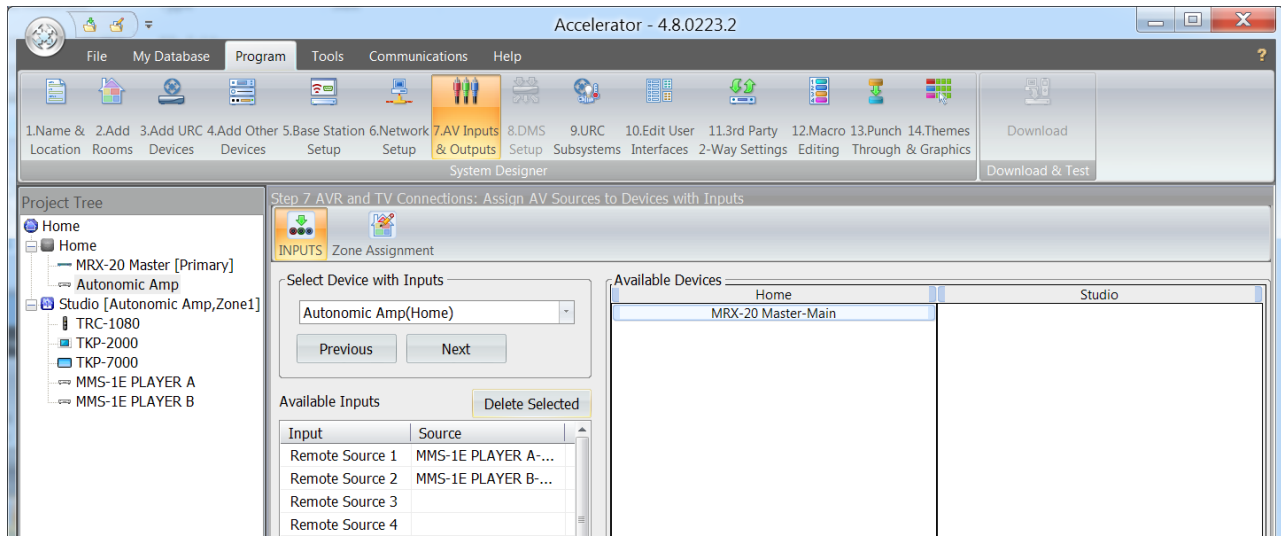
Accelerator - 4.8.0223.2

File My Database Program Tools Communications Help

1.Name & Location 2.Add Rooms 3.Add URC Devices 4.Add Other Devices 5.Base Station Setup 6.Network Setup 7.AV Inputs & Outputs 8.DMS Setup 9.URC Subsystems 10.Edit User Interfaces 11.3rd Party 2-Way Settings 12.Macro Editing 13.Punch Through 14.Themes & Graphics Download

System Designer Download & Test

Project Tree

Home
Home
MRX-20 Master [Primary]
Autonomic Amp
Studio [Autonomic Amp,Zone1]
TRC-1080
TKP-2000
TKP-7000
MMS-1E PLAYER A
MMS-1E PLAYER B

Step 7 AVR and TV Connections: Assign AV Sources to Devices with Inputs

INPUTS Zone Assignment

Select Device with Inputs

Autonomic Amp(Home)

Previous Next

Available Inputs Delete Selected

| Input | Source |
|---|---|
| Remote Source 1 | MMS-1E PLAYER A-... |
| Remote Source 2 | MMS-1E PLAYER B-... |
| Remote Source 3 | |
| Remote Source 4 | |

Available Devices

| Home | Studio |
|---|---|
| MRX-20 Master-Main | |